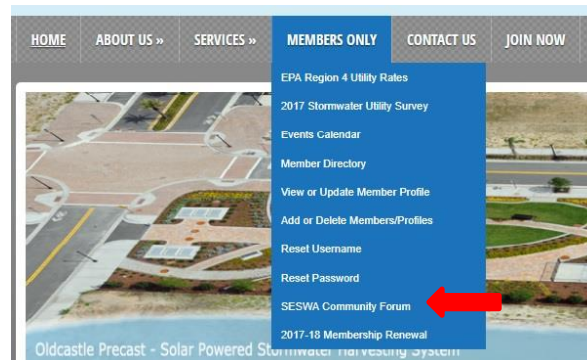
HOME ABOUT US » SERVICES » MEMBERS ONLY CONTACT US JOIN NOW

EPA Region 4 Utility Rates
2017 Stormwater Utility Survey
Events Calendar
Member Directory
View or Update Member Profile
Add or Delete Members/Profiles
Reset Username
Reset Password
SESWA Community Forum
2017-18 Membership Renewal

Oldcastle Precast - Solar Powered Stormwater Harvesting System